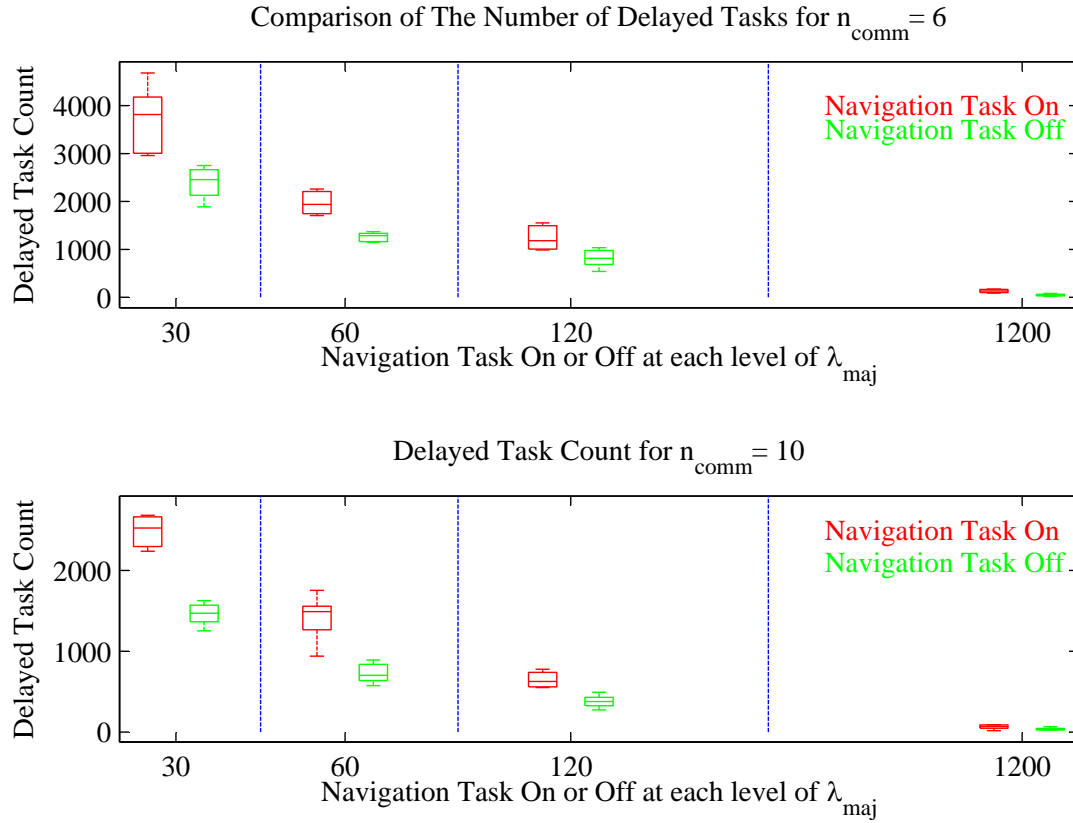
Comparison of The Number of Delayed Tasks for $n_{comm} = 6$

Delayed Task Count

4000
3000
2000
1000
0

Navigation Task On
Navigation Task Off

30
60
120
1200

Navigation Task On or Off at each level of $\lambda_{maj}$

Delayed Task Count for $n_{comm} = 10$

Delayed Task Count

2000
1000
0

Navigation Task On
Navigation Task Off

30
60
120
1200

Navigation Task On or Off at each level of $\lambda_{maj}$